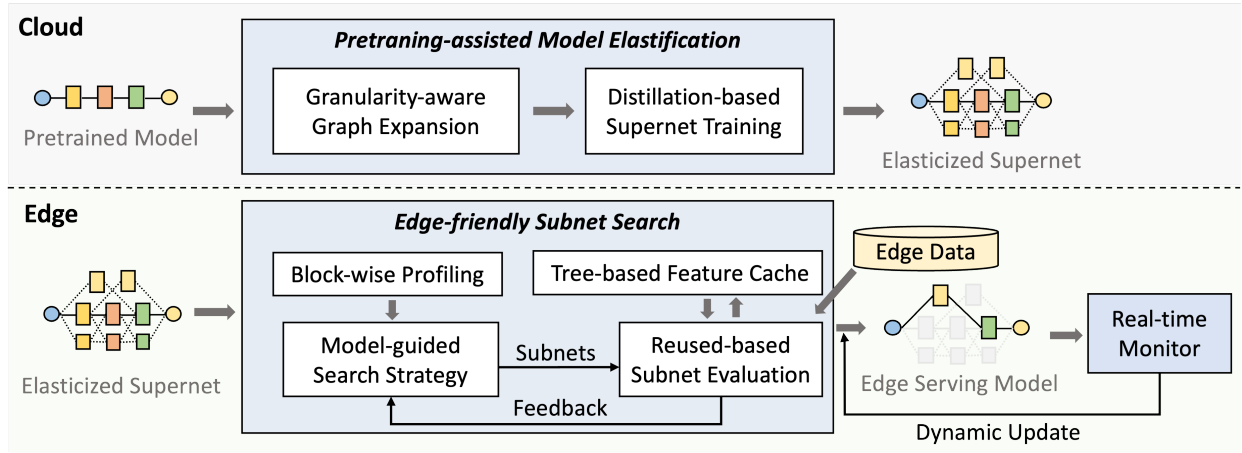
Cloud

Pretraning-assisted Model Elastification

Pretrained Model

Granularity-aware Graph Expansion

Distillation-based Supernet Training

Elasticized Supernet

Edge

Edge-friendly Subnet Search

Edge Data

Block-wise Profiling

Tree-based Feature Cache

Elasticized Supernet

Model-guided Search Strategy

Subnets

Reused-based Subnet Evaluation

Feedback

Edge Serving Model

Real-time Monitor

Dynamic Update